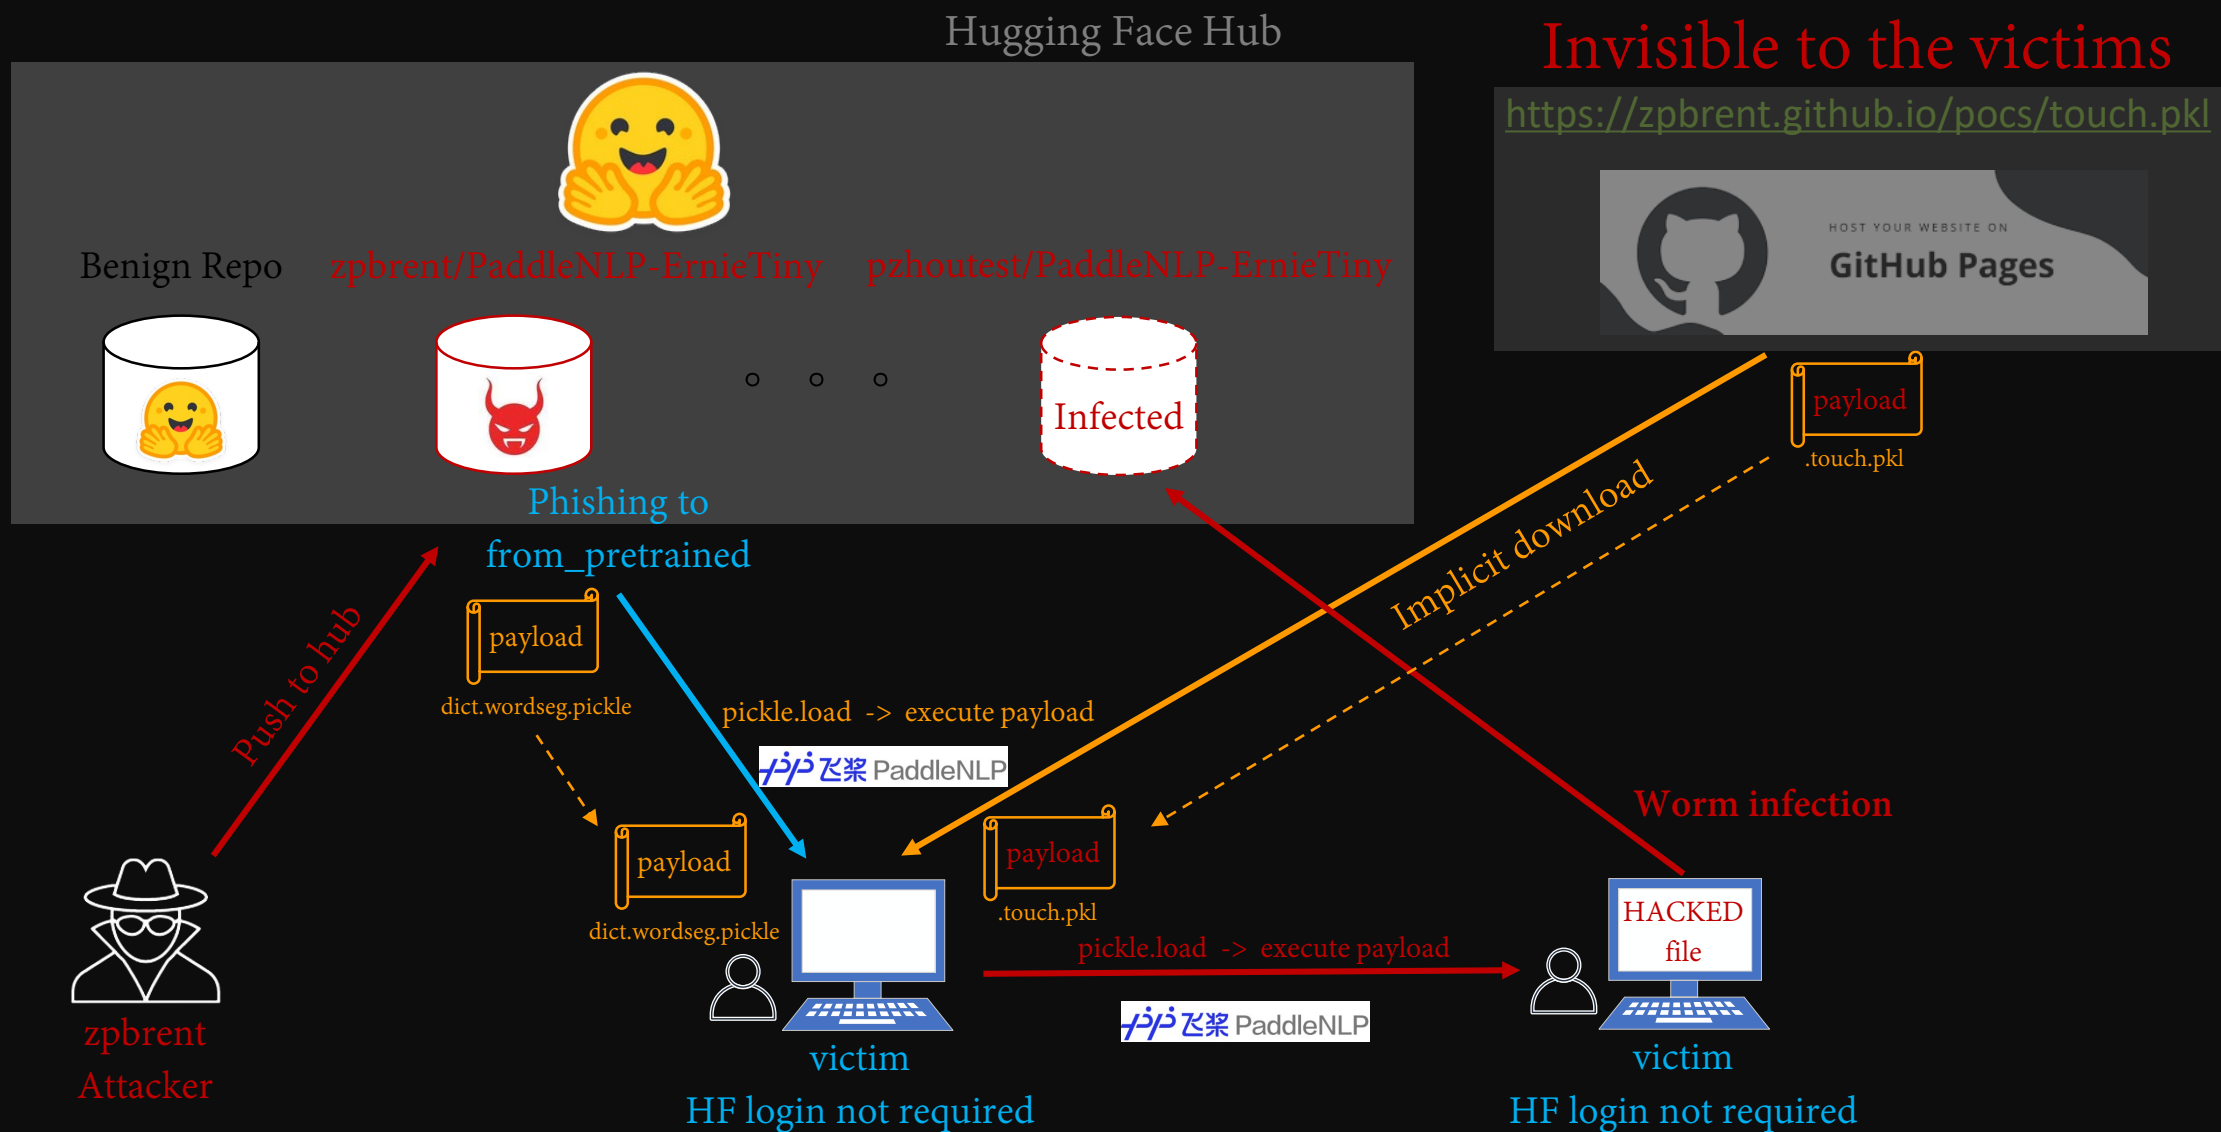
Hugging Face Hub

Invisible to the victims

https://zpbrent.github.io/pocs/touch.pkl

HOST YOUR WEBSITE ON
GitHub Pages

Benign Repo

zpbrent/PaddleNLP-ErnieTiny

pzhoutest/PaddleNLP-ErnieTiny

Infected

payload
.touch.pkl

Phishing to
from_pretrained

Implicit download

Push to hub

payload
dict.wordseg.pickle

pickle.load -> execute payload

飞桨 PaddleNLP

payload
dict.wordseg.pickle

payload
.touch.pkl

Worm infection

HACKED
file

pickle.load -> execute payload

飞桨 PaddleNLP

zpbrent
Attacker

victim
HF login not required

victim
HF login not required